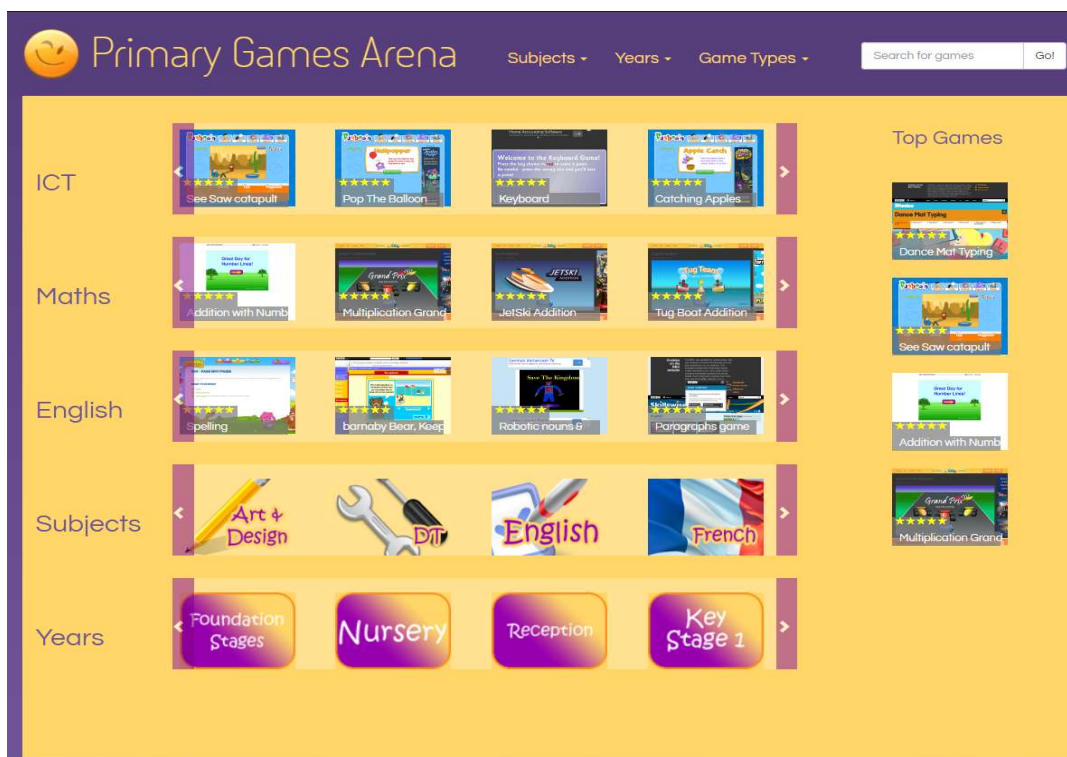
Primary Games Arena

Subjects ▾ Years ▾ Game Types ▾

Search for games Go!

ICT

See Saw catapult

Pop The Balloon

Keyboard

Catching Apples

Maths

Addition with Numb

Multiplication Grand

JetSki Addition

Tug Boat Addition

English

Spelling

barnaby Bear, Keep

Robotic nouns &

Paragraphs game

Subjects

Art & Design

DT

English

French

Years

Foundation Stages

Nursery

Reception

Key Stage 1

Top Games

Dance Mat Typing

See Saw catapult

Addition with Numb

Multiplication Grand